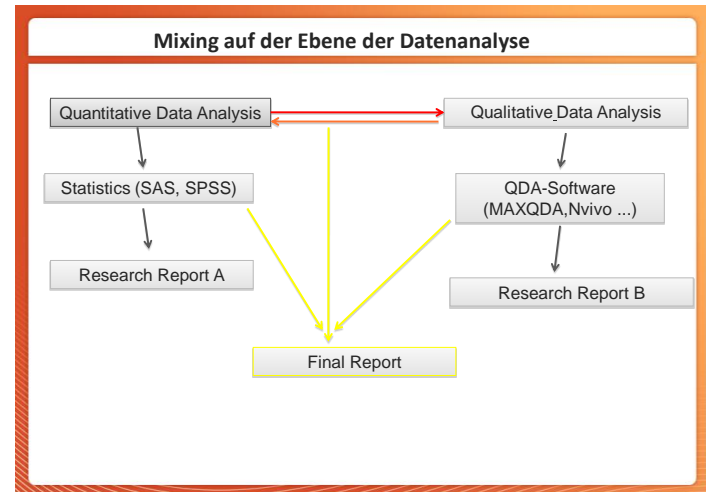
Mixing auf der Ebene der Datenanalyse

Quantitative Data Analysis

Qualitative Data Analysis

Statistics (SAS, SPSS)

QDA-Software (MAXQDA,Nvivo ...)

Research Report A

Research Report B

Final Report